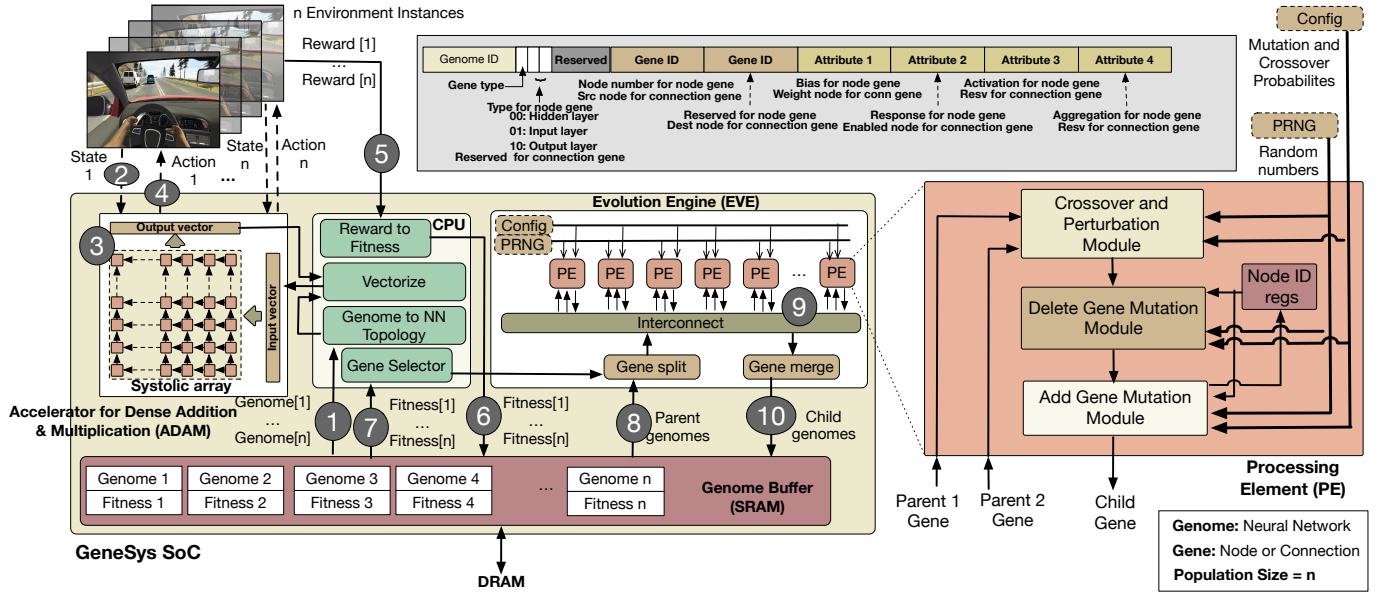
n Environment Instances

Reward [1]
...
Reward [n]

State 1
2
4
Action 1
...
State n
Action n
5

Genome ID | | Reserved | Gene ID | Gene ID | Attribute 1 | Attribute 2 | Attribute 3 | Attribute 4

Gene type
Type for node gene
00: Hidden layer
01: Input layer
10: Output layer
Reserved for connection gene
Node number for node gene
Src node for connection gene
Reserved for node gene
Dest node for connection gene
Bias for node gene
Weight node for conn gene
Response for node gene
Enabled node for connection gene
Activation for node gene
Resv for connection gene
Aggregation for node gene
Resv for connection gene

Config
Mutation and Crossover Probabilites
PRNG
Random numbers

3
Output vector
Input vector
Systolic array

CPU
Reward to Fitness
Vectorize
Genome to NN Topology
Gene Selector

Evolution Engine (EVE)
Config
PRNG
PE PE PE PE PE PE ... PE
9
Interconnect
Gene split
Gene merge

Crossover and Perturbation Module
Delete Gene Mutation Module
Node ID regs
Add Gene Mutation Module
Processing Element (PE)
Parent 1 Gene
Parent 2 Gene
Child Gene

Accelerator for Dense Addition & Multiplication (ADAM)
Genome[1]
...
Genome[n]
1
7
Fitness[1]
...
Fitness[n]
6
Fitness[1]
...
Fitness[n]
8
Parent genomes
10
Child genomes

Genome 1 | Genome 2 | Genome 3 | Genome 4 | ... | Genome n
Fitness 1 | Fitness 2 | Fitness 3 | Fitness 4 | | Fitness n
Genome Buffer (SRAM)

GeneSys SoC
DRAM

Genome: Neural Network
Gene: Node or Connection
Population Size = n